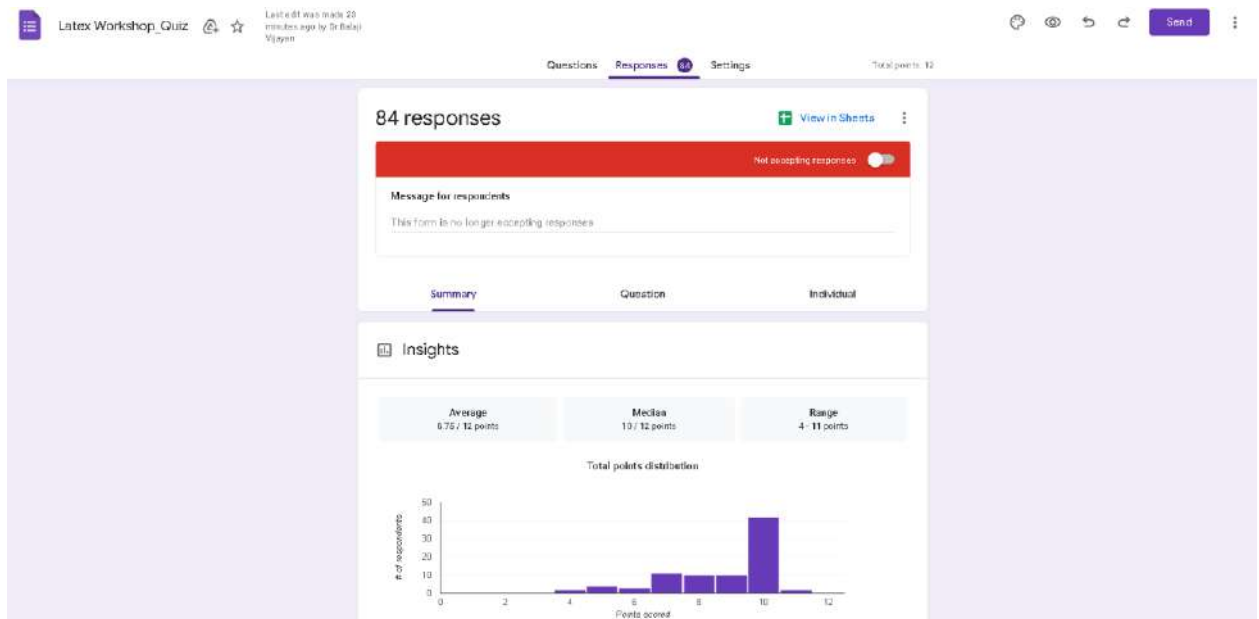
Latex Workshop_Quiz

Last edit was made 28 minutes ago by Dr Balaji Vijayan

Send

Questions Responses 84 Settings

Total points: 12

84 responses

View in Sheets

Not accepting responses

Message for respondents

This form is no longer accepting responses

Summary Question Individual

Insights

Average
6.75 / 12 points

Median
10 / 12 points

Range
4 - 11 points

Total points distribution

50
40
30
20
10
0

# of respondents

0 2 4 6 8 10 12

Points scored